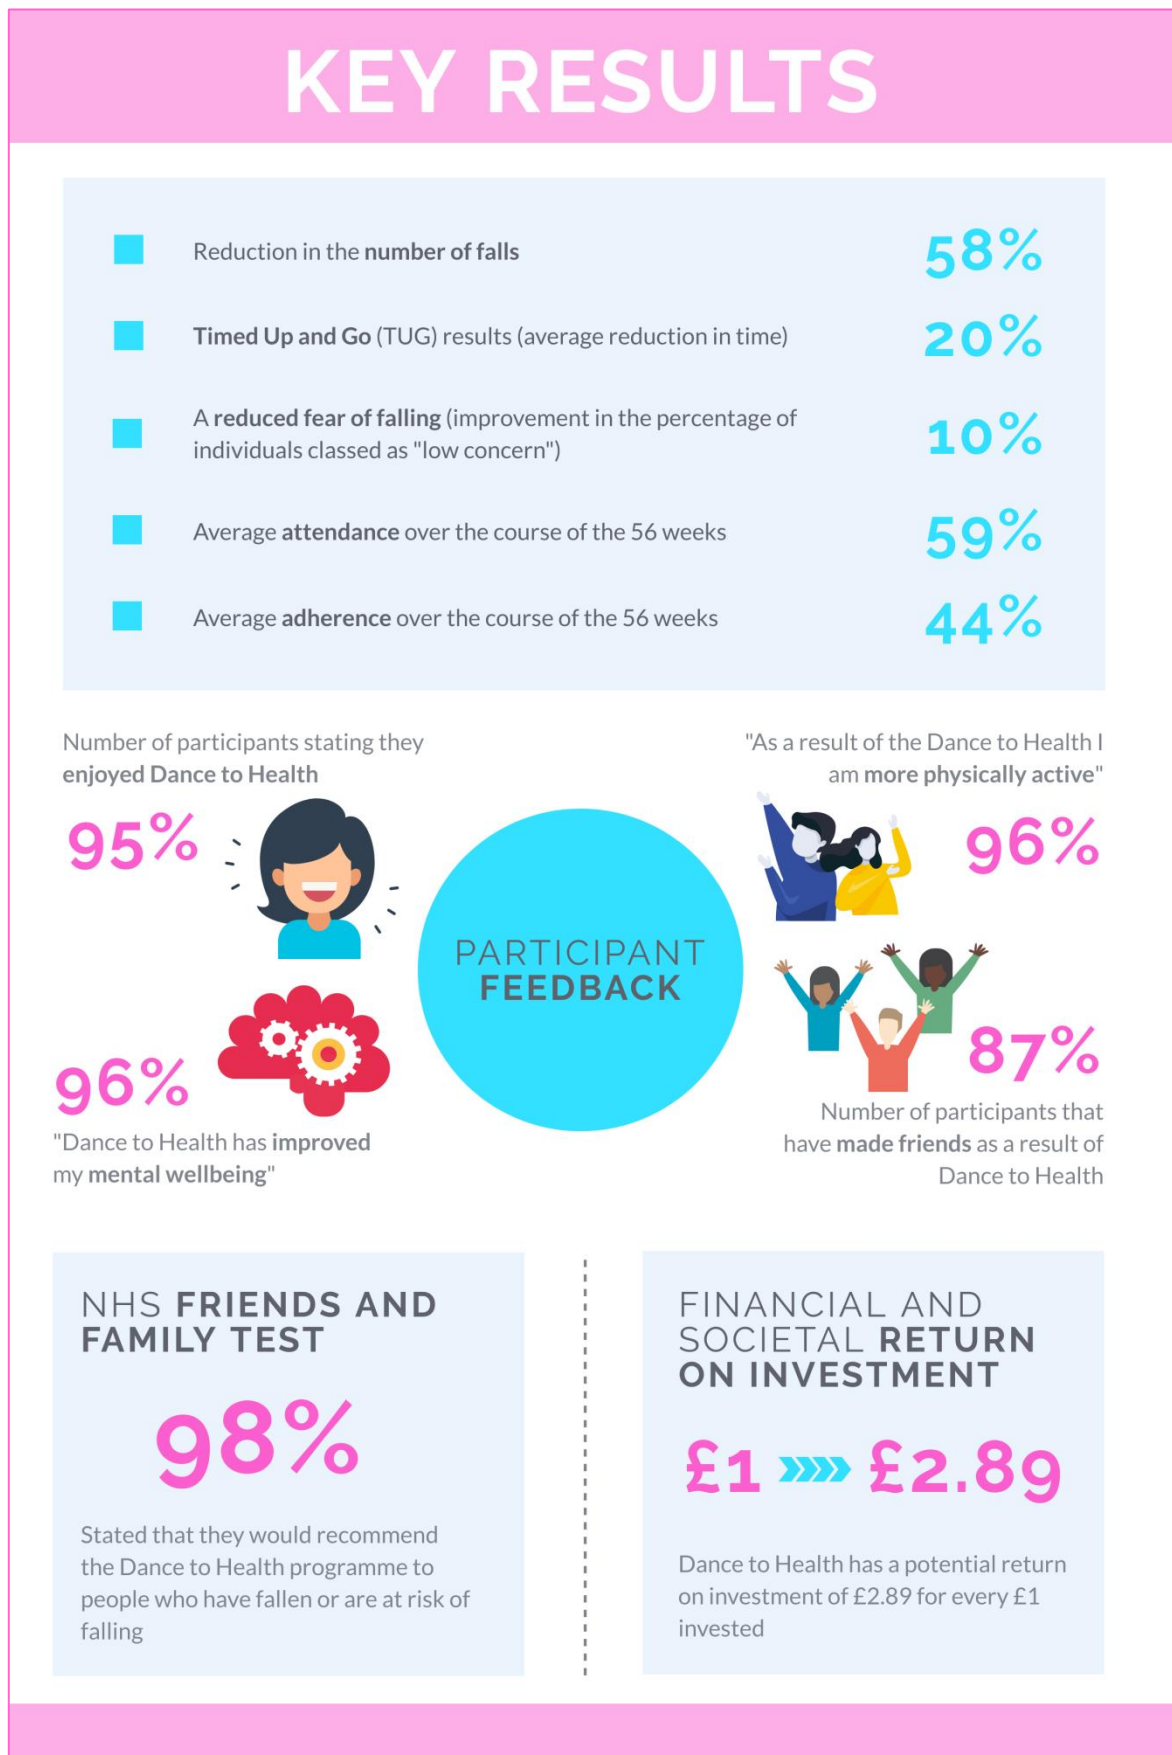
KEY RESULTS

Reduction in the number of falls 58%

Timed Up and Go (TUG) results (average reduction in time) 20%

A reduced fear of falling (improvement in the percentage of individuals classed as "low concern") 10%

Average attendance over the course of the 56 weeks 59%

Average adherence over the course of the 56 weeks 44%

Number of participants stating they enjoyed Dance to Health

95%

"As a result of the Dance to Health I am more physically active"

96%

PARTICIPANT FEEDBACK

96%

"Dance to Health has improved my mental wellbeing"

87%

Number of participants that have made friends as a result of Dance to Health

NHS FRIENDS AND FAMILY TEST

98%

Stated that they would recommend the Dance to Health programme to people who have fallen or are at risk of falling

FINANCIAL AND SOCIETAL RETURN ON INVESTMENT

£1 £2.89

Dance to Health has a potential return on investment of £2.89 for every £1 invested